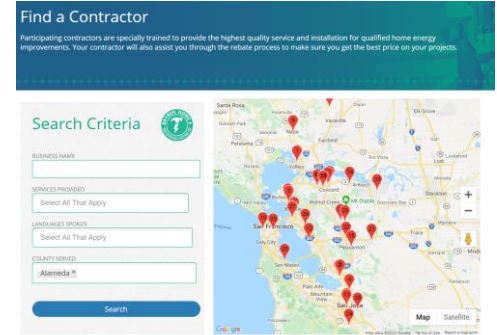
Find a Contractor

Participating contractors are specially trained to provide the highest quality service and installation for qualified home energy improvements. Your contractor will also assist you through the rebate process to make sure you get the best price on your projects.

Search Criteria

BUSINESS NAME

SERVICES PROVIDED

Select All That Apply

LANGUAGES SPOKEN

Select All That Apply

COUNTY SERVED

Alameda ×

Search

Santa Rosa

Napa

Concord

Antioch

Mt Diablo

San Francisco

Daly City

Pleasanton

San Mateo

San Jose

Map

Satellite

Google